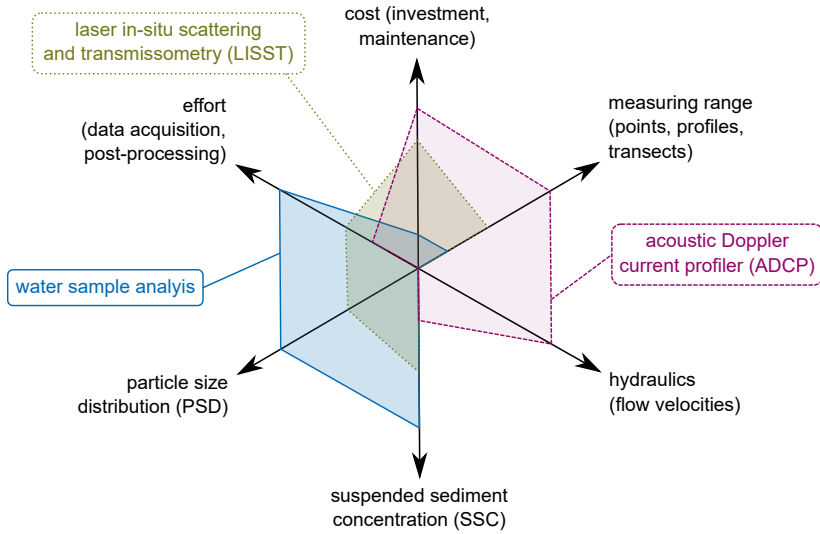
laser in-situ scattering and transmissometry (LISST)

cost (investment, maintenance)

effort (data acquisition, post-processing)

measuring range (points, profiles, transects)

acoustic Doppler current profiler (ADCP)

water sample analyis

particle size distribution (PSD)

hydraulics (flow velocities)

suspended sediment concentration (SSC)